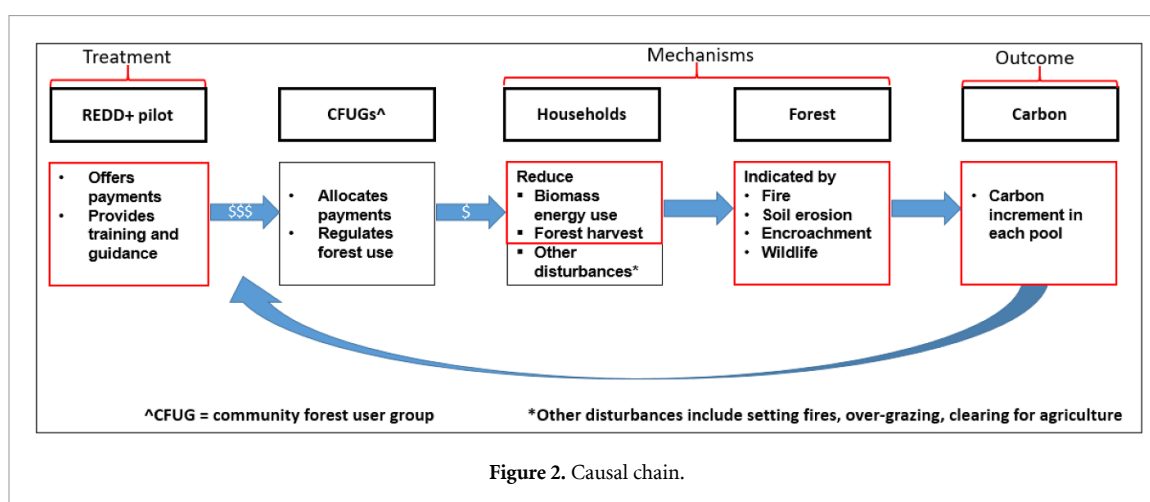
Treatment

Mechanisms

Outcome

REDD+ pilot

CFUGs^

Households

Forest

Carbon

- Offers payments
- Provides training and guidance

$$$

- Allocates payments
- Regulates forest use

$

Reduce
- Biomass energy use
- Forest harvest
- Other disturbances*

Indicated by
- Fire
- Soil erosion
- Encroachment
- Wildlife

- Carbon increment in each pool

^CFUG = community forest user group

*Other disturbances include setting fires, over-grazing, clearing for agriculture

**Figure 2.** Causal chain.